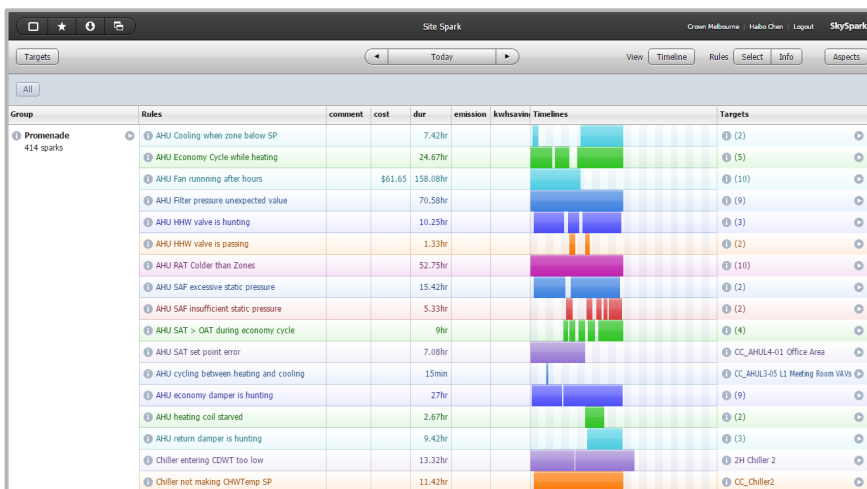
Site Spark

Crown Melbourne | Haibo Chen | Logout SkySpark

Targets

Today

View Timeline Rules Select Info Aspects

All

| Group | Rules | comment | cost | dur | emission | kwhsaving | Timelines | Targets |
|---|---|---|---|---|---|---|---|---|
| Promenade 414 sparks | AHU Cooling when zone below SP | | | 7.42hr | | | | (2) |
| | AHU Economy Cycle while heating | | | 24.67hr | | | | (5) |
| | AHU Fan runnning after hours | | \$61.65 | 158.08hr | | | | (10) |
| | AHU Filter pressure unexpected value | | | 70.58hr | | | | (9) |
| | AHU HHW valve is hunting | | | 10.25hr | | | | (3) |
| | AHU HHW valve is passing | | | 1.33hr | | | | (2) |
| | AHU RAT Colder than Zones | | | 52.75hr | | | | (10) |
| | AHU SAF excessive static pressure | | | 15.42hr | | | | (2) |
| | AHU SAF insufficient static pressure | | | 5.33hr | | | | (2) |
| | AHU SAT > OAT during economy cycle | | | 9hr | | | | (4) |
| | AHU SAT set point error | | | 7.08hr | | | | CC_AHUL4-01 Office Area |
| | AHU cycling between heating and cooling | | | 15min | | | | CC_AHUL3-05 L1 Meeting Room VAVs |
| | AHU economy damper is hunting | | | 27hr | | | | (9) |
| | AHU heating coil starved | | | 2.67hr | | | | (2) |
| | AHU return damper is hunting | | | 9.42hr | | | | (3) |
| | Chiller entering CDWT too low | | | 13.32hr | | | | 2H Chiller 2 |
| | Chiller not making CHWTemp SP | | | 11.42hr | | | | CC_Chiller2 |